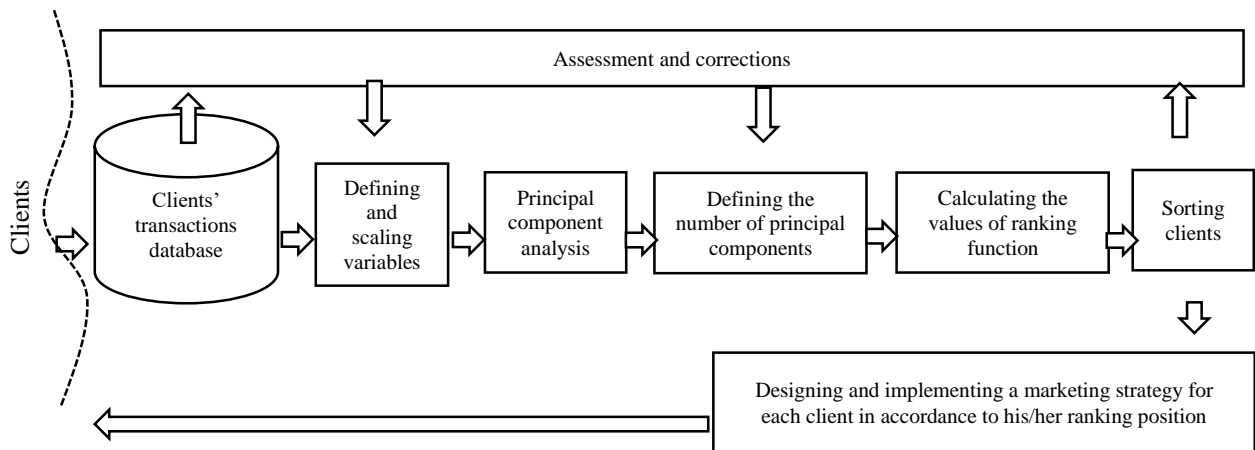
Assessment and corrections

Clients

Clients' transactions database

Defining and scaling variables

Principal component analysis

Defining the number of principal components

Calculating the values of ranking function

Sorting clients

Designing and implementing a marketing strategy for each client in accordance to his/her ranking position